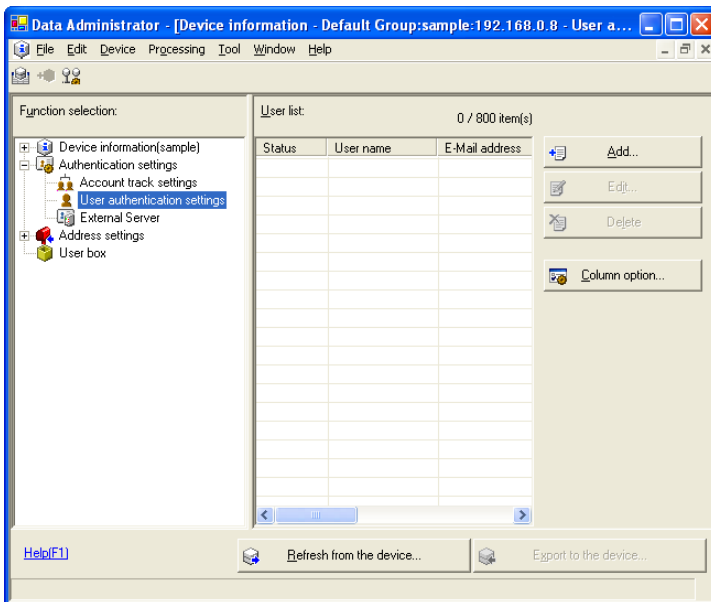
Data Administrator - [Device information - Default Group:sample:192.168.0.8 - User a...

File Edit Device Processing Tool Window Help

Function selection:

Device information(sample)
Authentication settings
Account track settings
User authentication settings
External Server
Address settings
User box

User list:

0 / 800 item(s)

| Status | User name | E-Mail address |
|---|---|---|

Add...

Edit...

Delete

Column option...

Help(F1)

Refresh from the device...

Export to the device...